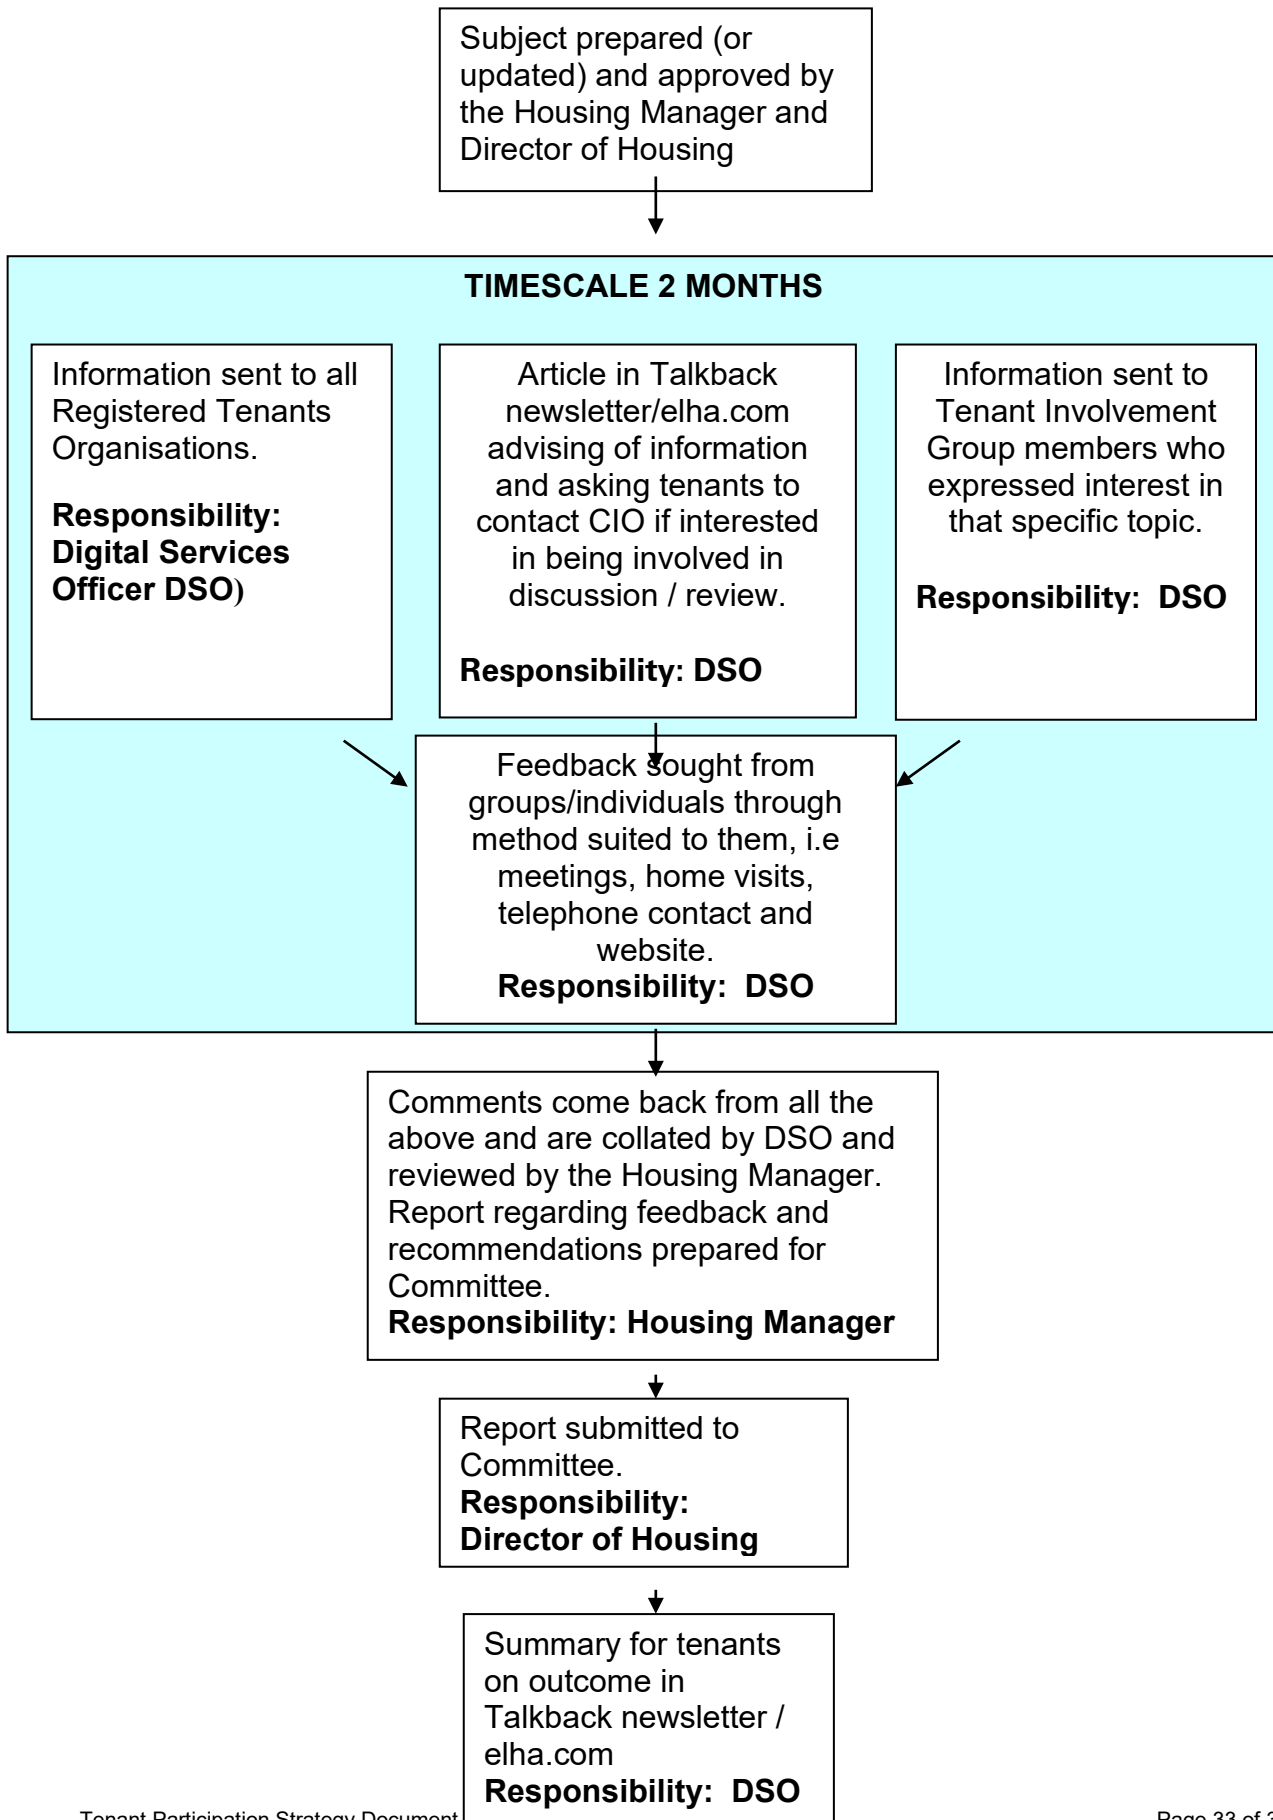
Subject prepared (or updated) and approved by the Housing Manager and Director of Housing

TIMESCALE 2 MONTHS

Information sent to all Registered Tenants Organisations.

Responsibility: Digital Services Officer DSO)

Article in Talkback newsletter/elha.com advising of information and asking tenants to contact CIO if interested in being involved in discussion / review.

Responsibility: DSO

Information sent to Tenant Involvement Group members who expressed interest in that specific topic.

Responsibility: DSO

Feedback sought from groups/individuals through method suited to them, i.e meetings, home visits, telephone contact and website.
Responsibility: DSO

Comments come back from all the above and are collated by DSO and reviewed by the Housing Manager. Report regarding feedback and recommendations prepared for Committee.
Responsibility: Housing Manager

Report submitted to Committee.
Responsibility: Director of Housing

Summary for tenants on outcome in Talkback newsletter / elha.com
Responsibility: DSO

Tenant Participation Strategy Document

Page 33 of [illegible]